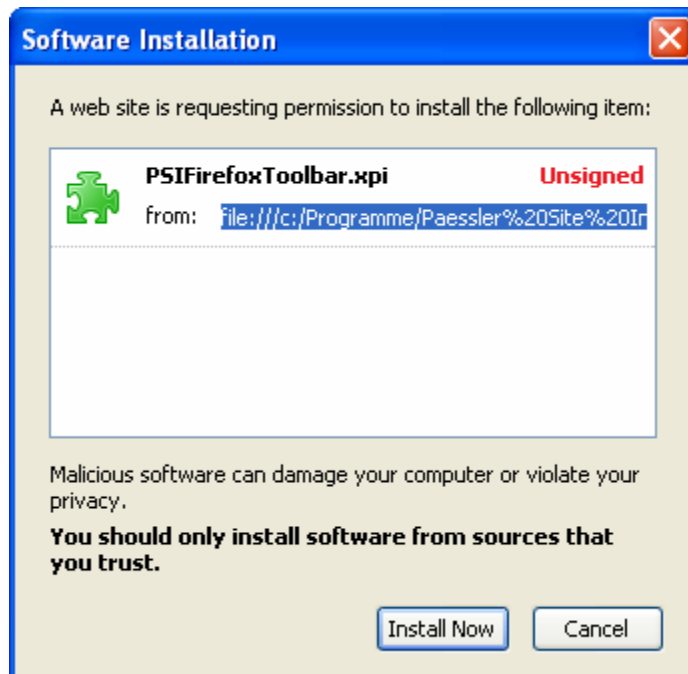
Software Installation

A web site is requesting permission to install the following item:

PSIFirefoxToolbar.xpi
Unsigned
from: file:///c:/Programme/Paessler%20Site%20In

Malicious software can damage your computer or violate your privacy.

**You should only install software from sources that you trust.**

Install Now
Cancel